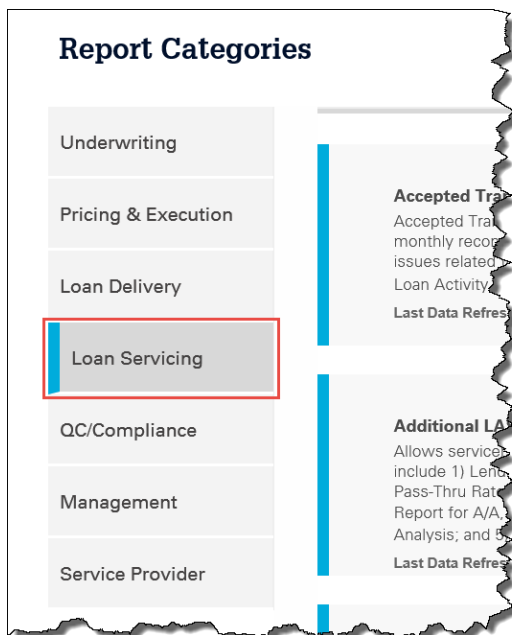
Report Categories

Underwriting

Pricing & Execution

Loan Delivery

Loan Servicing

QC/Compliance

Management

Service Provider

Accepted Tra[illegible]
Accepted Tra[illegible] monthly reco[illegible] issues related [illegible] Loan Activity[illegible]
Last Data Refres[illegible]

Additional LA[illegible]
Allows servicer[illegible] include 1) Lend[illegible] Pass-Thru Rat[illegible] Report for A/A,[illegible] Analysis; and 5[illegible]
Last Data Refre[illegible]